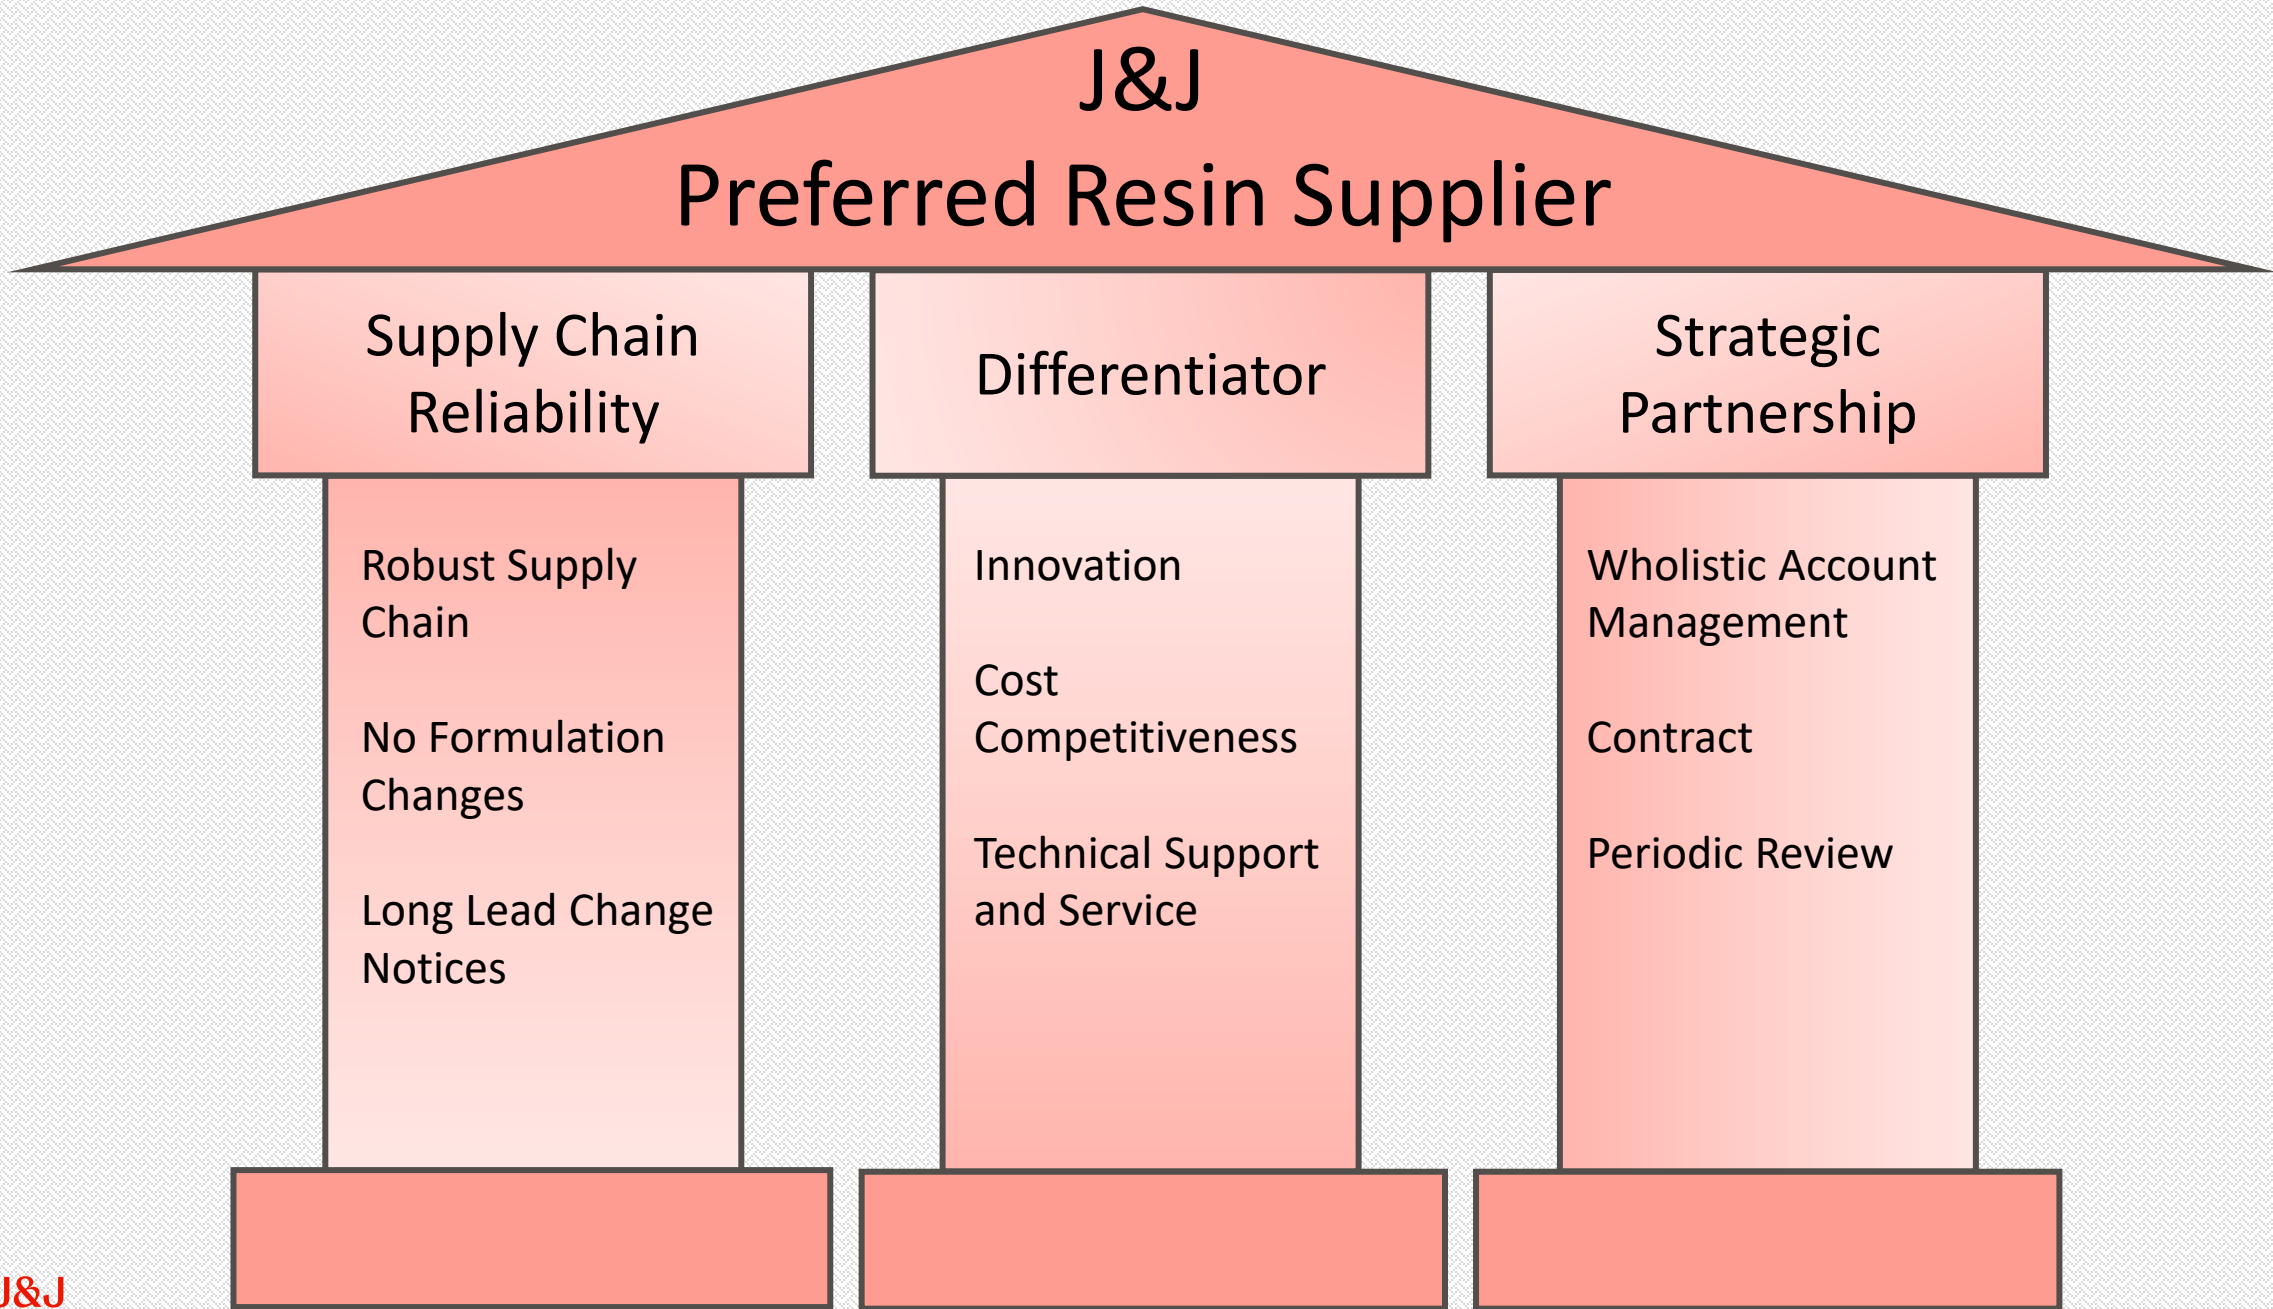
J&J
Preferred Resin Supplier

Supply Chain Reliability

Robust Supply Chain

No Formulation Changes

Long Lead Change Notices

Differentiator

Innovation

Cost Competitiveness

Technical Support and Service

Strategic Partnership

Wholistic Account Management

Contract

Periodic Review

J&J